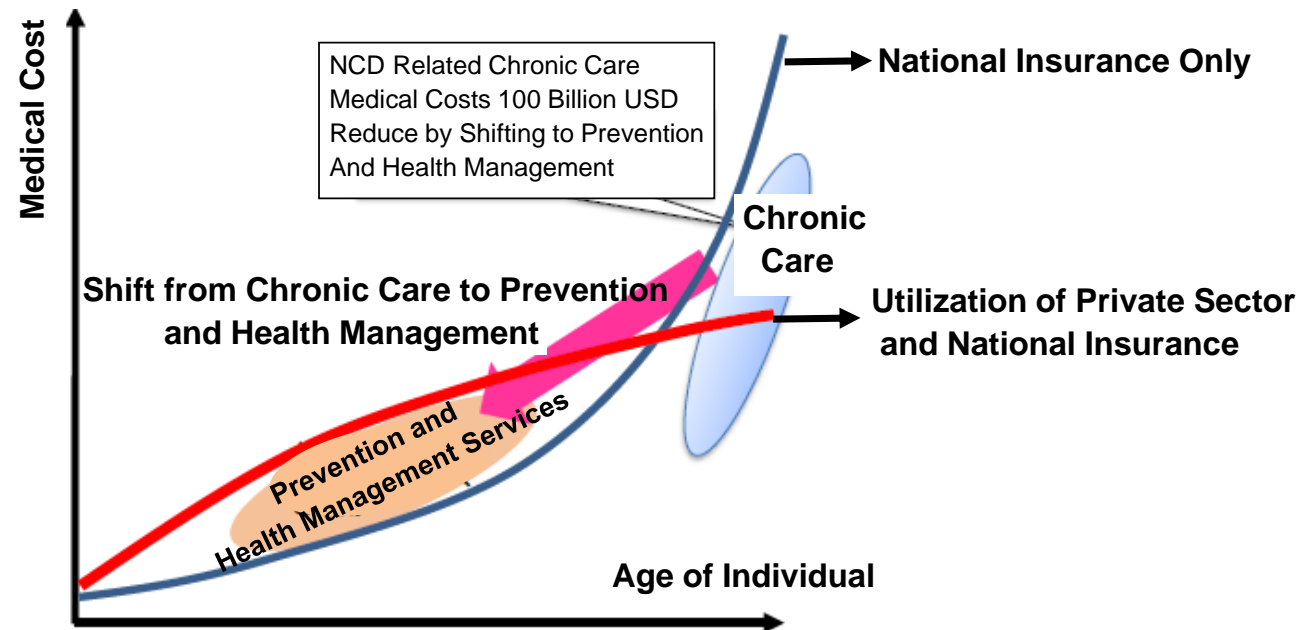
Medical Cost

NCD Related Chronic Care Medical Costs 100 Billion USD Reduce by Shifting to Prevention And Health Management

National Insurance Only

Chronic Care

Shift from Chronic Care to Prevention and Health Management

Utilization of Private Sector and National Insurance

Prevention and Health Management Services

Age of Individual